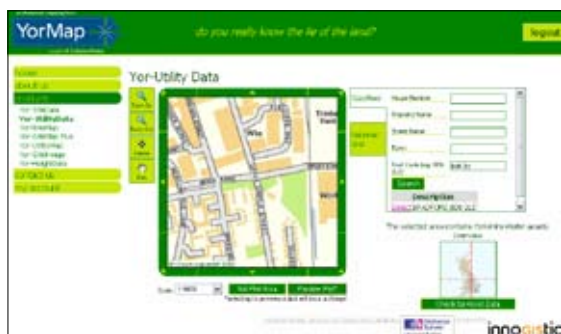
YorMap

do you really know the lie of the land?

Register

Yor-Utlity Data

Zoom In

Zoom Out

Centre

Pan

Search

Set Plot Area

Preview PDF

Scale

House Number

Property Name

Street Name

Town

Post Code (eg. BD9 4LS)

BD9 2LL

Search

Description

The selected area contains Yorkshire Water assets

Overview

Check Services Data

innogistic